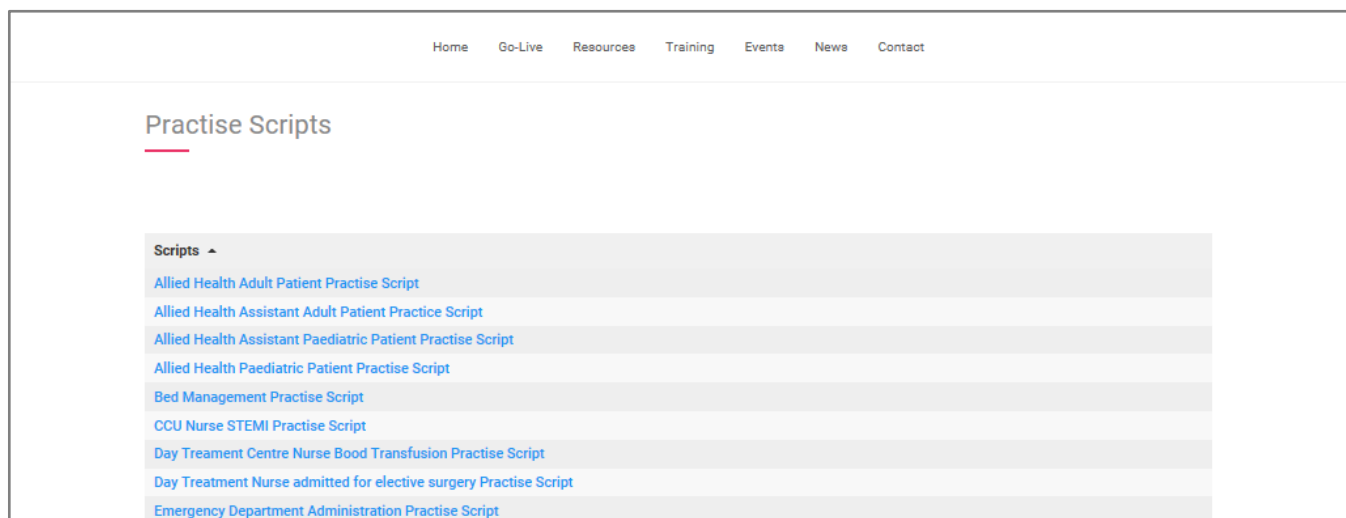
Home Go-Live Resources Training Events News Contact

Practise Scripts

| Scripts ▲ |
|---|
| Allied Health Adult Patient Practise Script |
| Allied Health Assistant Adult Patient Practice Script |
| Allied Health Assistant Paediatric Patient Practise Script |
| Allied Health Paediatric Patient Practise Script |
| Bed Management Practise Script |
| CCU Nurse STEMI Practise Script |
| Day Treament Centre Nurse Bood Transfusion Practise Script |
| Day Treatment Nurse admitted for elective surgery Practise Script |
| Emergency Department Administration Practise Script |